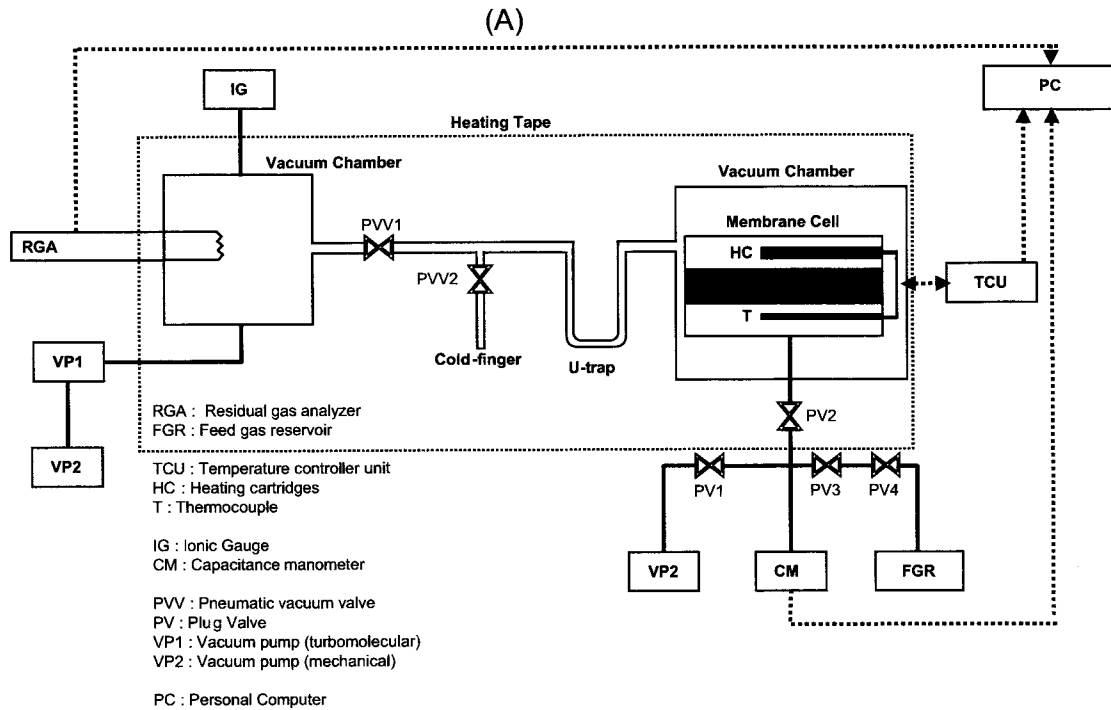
(A)

IG

PC

Heating Tape

Vacuum Chamber

Vacuum Chamber

Membrane Cell

RGA

PVV1

HC

PVV2

TCU

T

VP1

Cold-finger

U-trap

RGA : Residual gas analyzer
FGR : Feed gas reservoir

PV2

VP2

TCU : Temperature controller unit
HC : Heating cartridges
T : Thermocouple

PV1

PV3

PV4

IG : Ionic Gauge
CM : Capacitance manometer

VP2

CM

FGR

PVV : Pneumatic vacuum valve
PV : Plug Valve
VP1 : Vacuum pump (turbomolecular)
VP2 : Vacuum pump (mechanical)

PC : Personal Computer